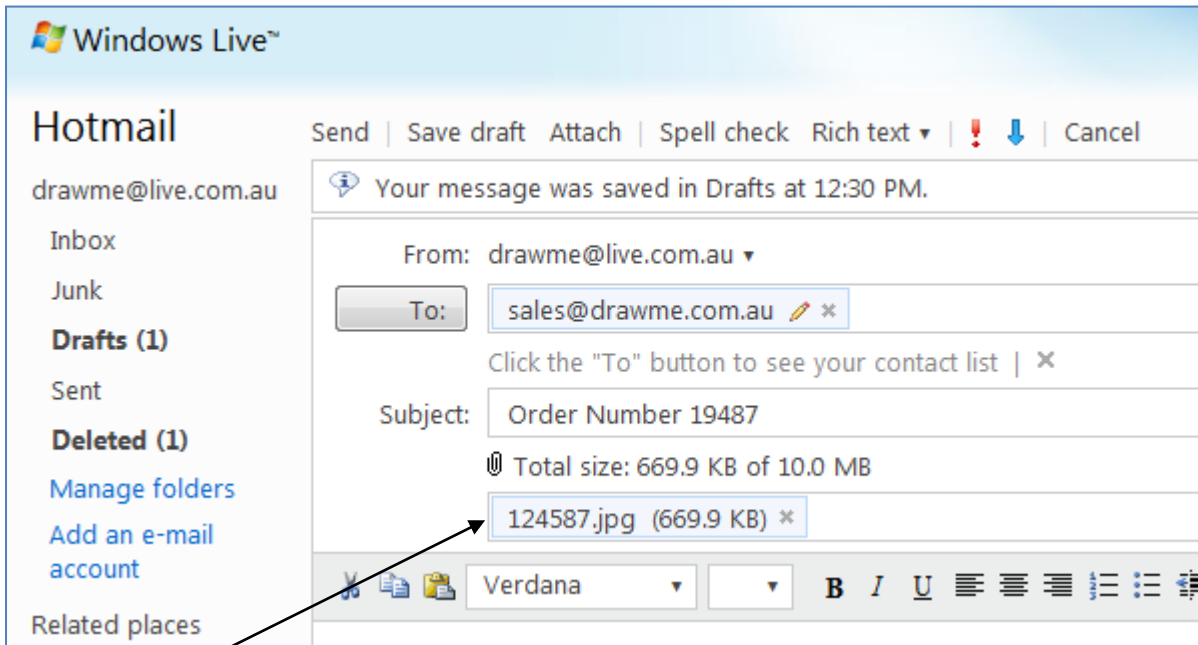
Windows Live™

Hotmail

Send | Save draft Attach | Spell check Rich text ▾ | ! ⬇ | Cancel

drawme@live.com.au

Your message was saved in Drafts at 12:30 PM.

Inbox
Junk
**Drafts (1)**
Sent
**Deleted (1)**
Manage folders
Add an e-mail account
Related places

From: drawme@live.com.au ▾

To: sales@drawme.com.au ×

Click the "To" button to see your contact list | ×

Subject: Order Number 19487

Total size: 669.9 KB of 10.0 MB

124587.jpg (669.9 KB) ×

Verdana

B I U